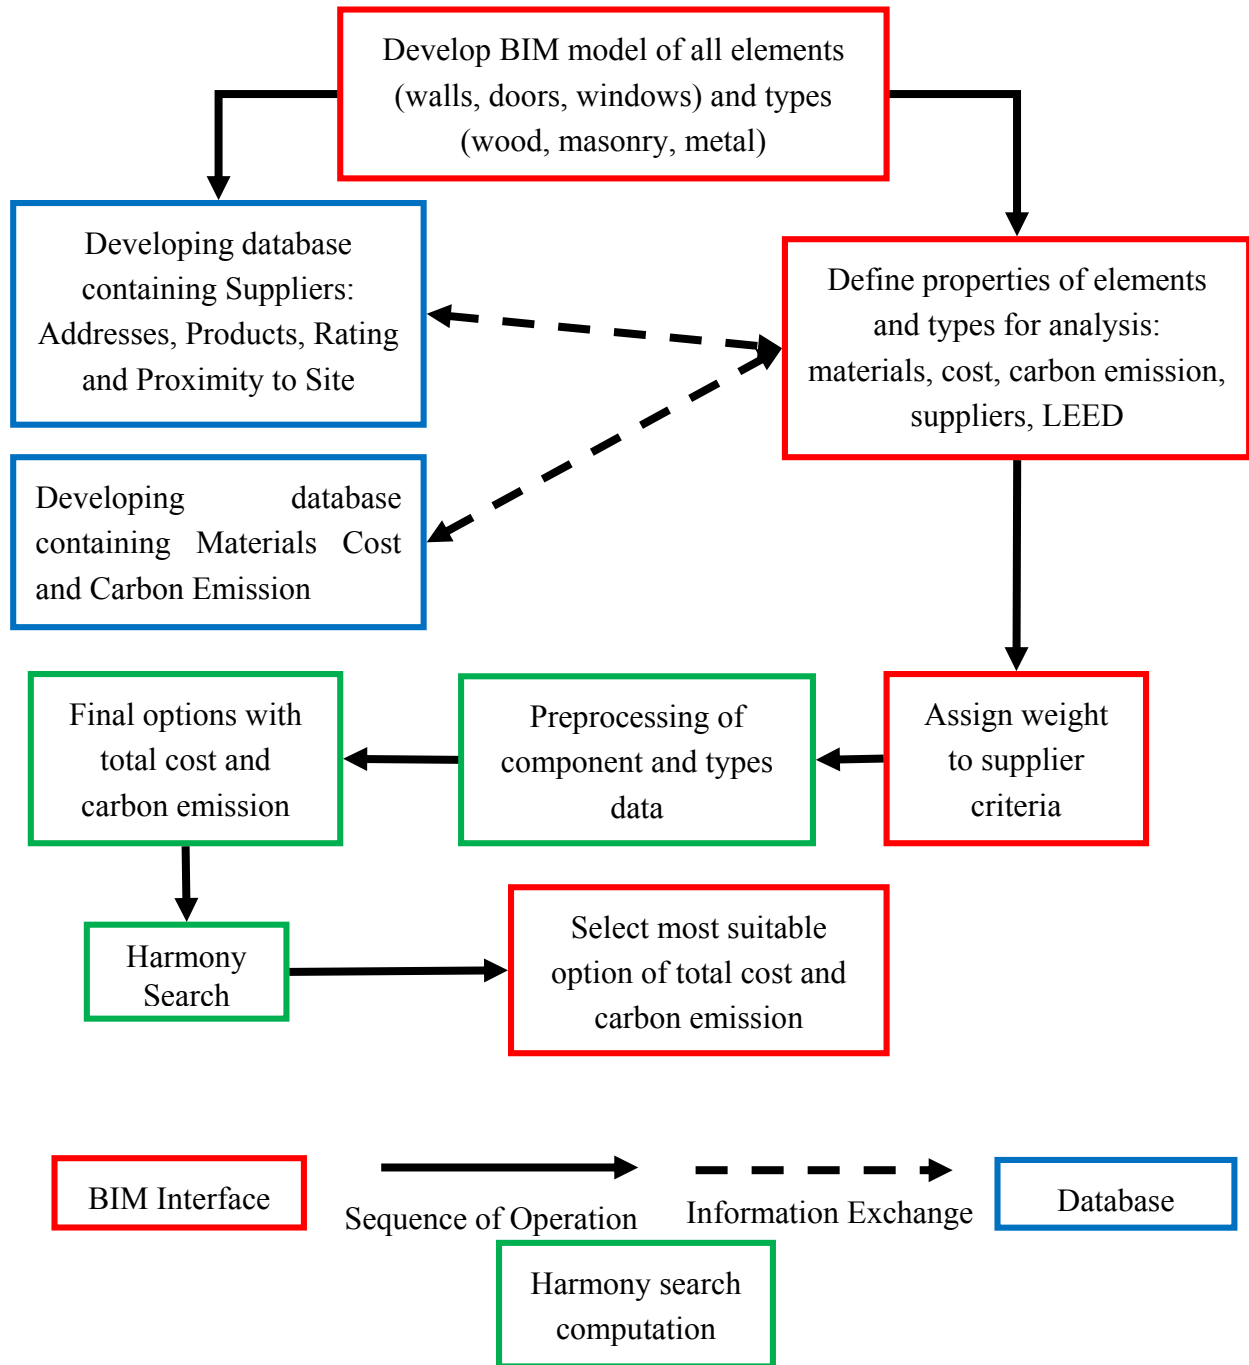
Develop BIM model of all elements (walls, doors, windows) and types (wood, masonry, metal)

Developing database containing Suppliers: Addresses, Products, Rating and Proximity to Site

Define properties of elements and types for analysis: materials, cost, carbon emission, suppliers, LEED

Developing database containing Materials Cost and Carbon Emission

Assign weight to supplier criteria

Preprocessing of component and types data

Final options with total cost and carbon emission

Harmony Search

Select most suitable option of total cost and carbon emission

BIM Interface

Sequence of Operation

Information Exchange

Database

Harmony search computation